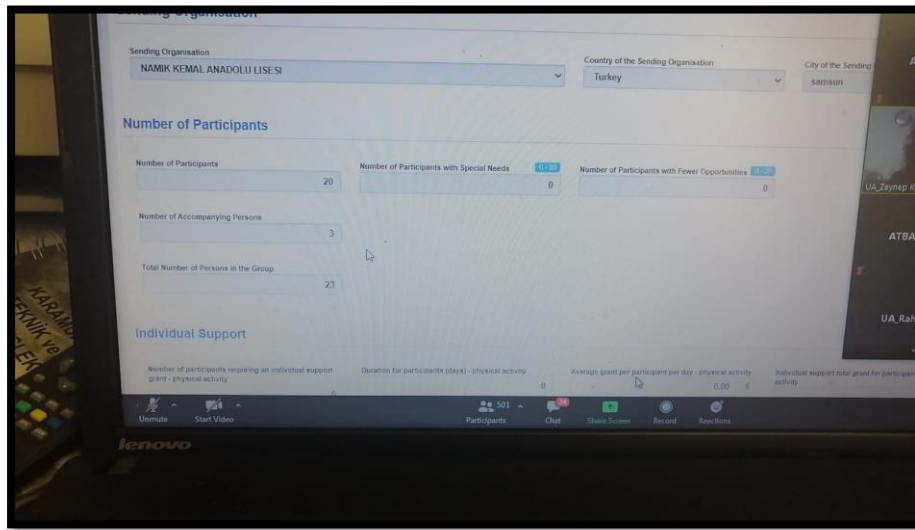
Sending Organisation

Sending Organisation
NAMIK KEMAL ANADOLU LISESI

Country of the Sending Organisation
Turkey

City of the Sending
samsun

Number of Participants

Number of Participants
20

Number of Participants with Special Needs 0-20
0

Number of Participants with Fewer Opportunities 0-20
0

Number of Accompanying Persons
3

Total Number of Persons in the Group
23

Individual Support

Number of participants requiring an individual support grant - physical activity
0

Duration for participants (days) - physical activity
0

Average grant per participant per day - physical activity
0.00 €

Individual support total grant for participants - physical activity

UA_Zeynep K

ATBA

UA_Rah

KARAMÜ
TEKNİK ve
LEK

Unmute
Start Video
501
Participants
24
Chat
Share Screen
Record
Reactions

lenovo